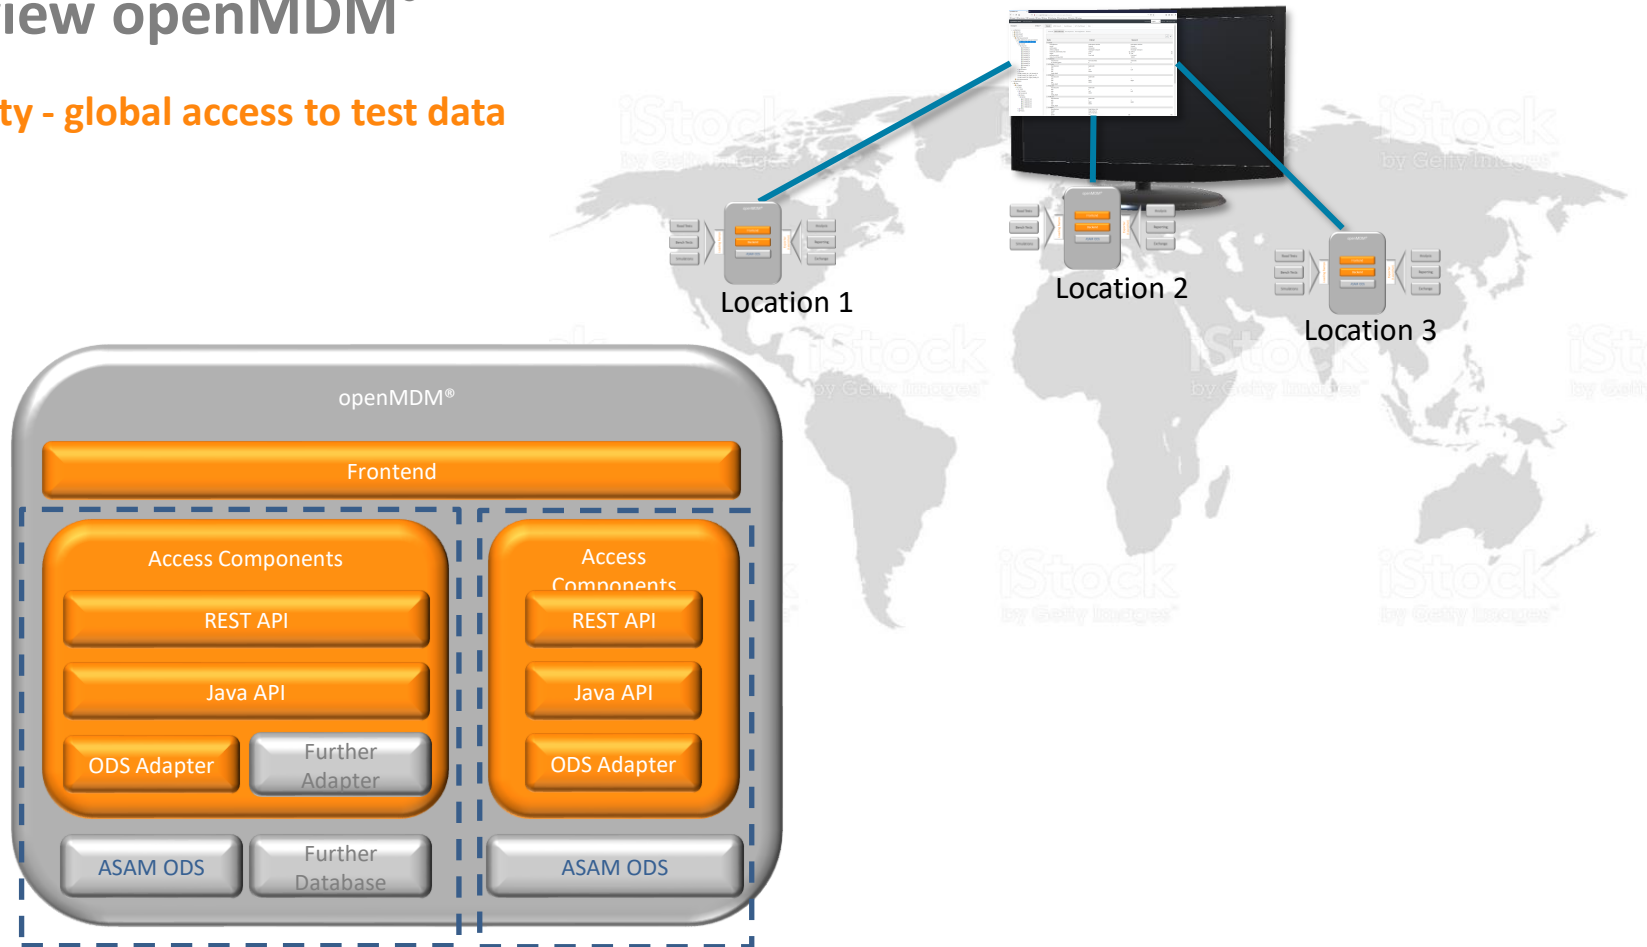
iew openMDM®

ty - global access to test data

Location 1

Location 2

Location 3

openMDM®

Frontend

Access Components

REST API

Java API

ODS Adapter

Further Adapter

Access Components

REST API

Java API

ODS Adapter

ASAM ODS

Further Database

ASAM ODS